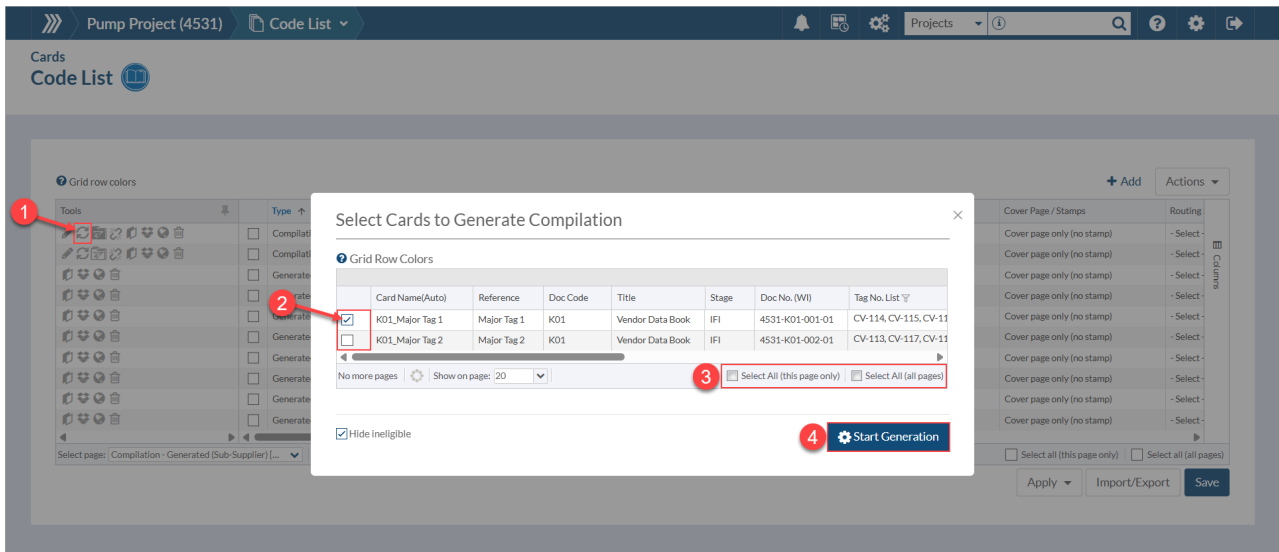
Pump Project (4531) Code List

Projects

Cards
Code List

Grid row colors

Add Actions

Tools Type

Compilati
Compilati
Generated
Generated
Generate
Generate
Generate
Generate
Generate
Generate

Select page: Compilation - Generated (Sub-Supplier) [...

Cover Page / Stamps | Routing
Cover page only (no stamp) - Select
Cover page only (no stamp) - Select
Cover page only (no stamp) - Select
Cover page only (no stamp) - Select
Cover page only (no stamp) - Select
Cover page only (no stamp) - Select
Cover page only (no stamp) - Select
Cover page only (no stamp) - Select
Cover page only (no stamp) - Select
Cover page only (no stamp) - Select

Columns

Select all (this page only) Select all (all pages)

Apply Import/Export Save

Select Cards to Generate Compilation

Grid Row Colors

| | Card Name(Auto) | Reference | Doc Code | Title | Stage | Doc No. (WI) | Tag No. List |
|---|---|---|---|---|---|---|---|
| ☑ | K01_Major Tag 1 | Major Tag 1 | K01 | Vendor Data Book | IFI | 4531-K01-001-01 | CV-114, CV-115, CV-11 |
| ☐ | K01_Major Tag 2 | Major Tag 2 | K01 | Vendor Data Book | IFI | 4531-K01-002-01 | CV-113, CV-117, CV-11 |

No more pages Show on page: 20

Select All (this page only) Select All (all pages)

Hide ineligible

Start Generation

1
2
3
4